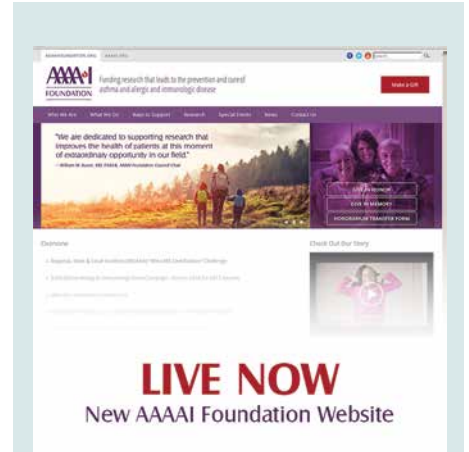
AAAAI FOUNDATION

Funding research that leads to the prevention and cure of asthma and allergic and immunologic disease

Make a Gift

Who We Are What We Do Ways to Support Research Special Events News Contact Us

"We are dedicated to supporting research that improves the health of patients at this moment of extraordinary opportunity in our field."

GIVE IN HONOR

GIVE IN MEMORY

Overview

Check Out Our Story

LIVE NOW
New AAAAI Foundation Website